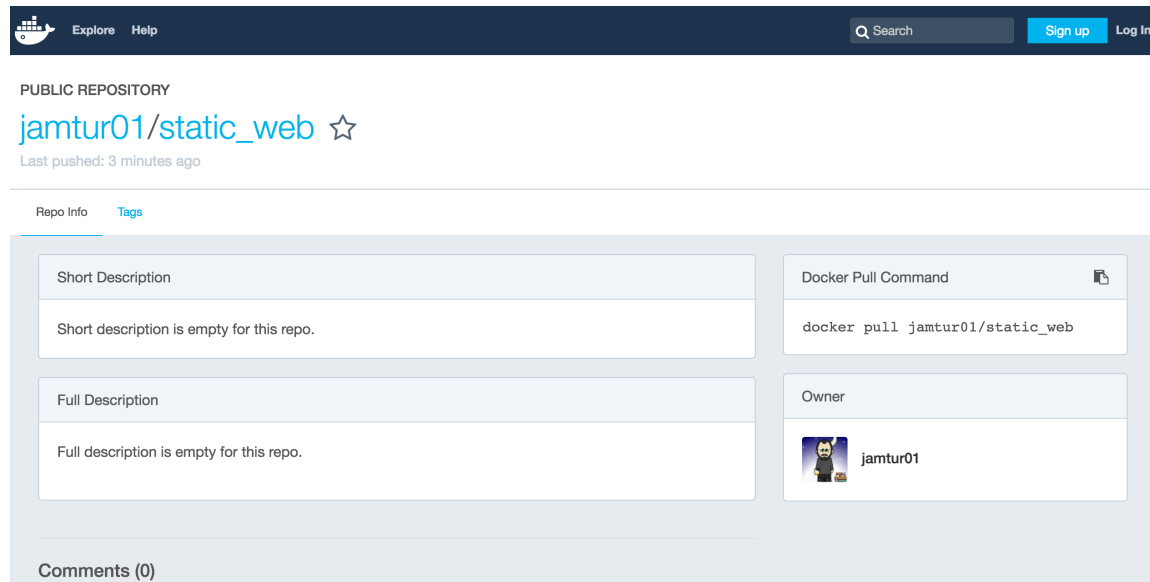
Explore Help

Search

Sign up

Log In

PUBLIC REPOSITORY

jamtur01/static_web ☆

Last pushed: 3 minutes ago

Repo Info

Tags

Short Description

Short description is empty for this repo.

Full Description

Full description is empty for this repo.

Docker Pull Command

docker pull jamtur01/static_web

Owner

jamtur01

Comments (0)